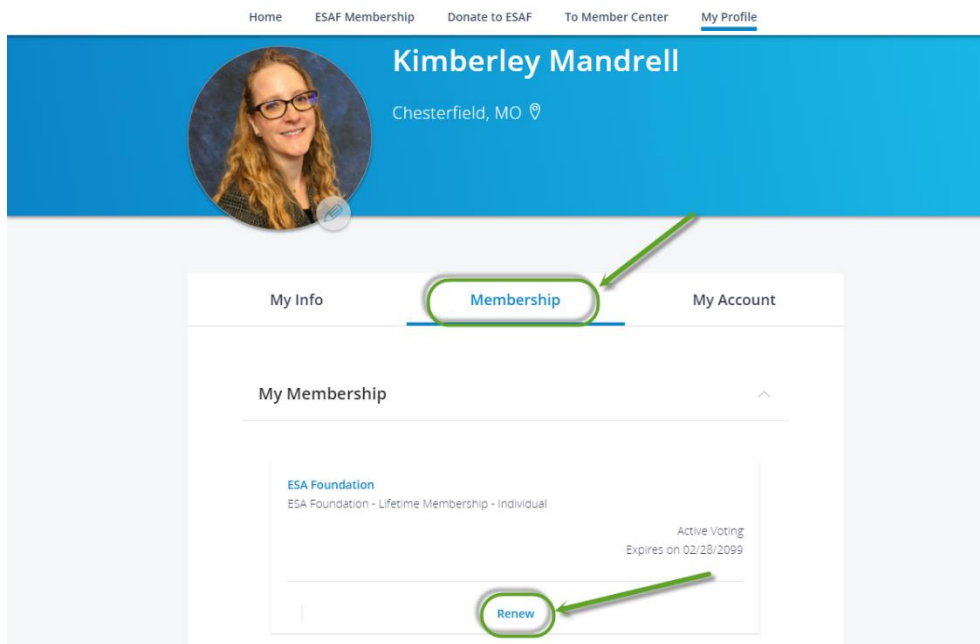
Home ESAF Membership Donate to ESAF To Member Center My Profile

Kimberley Mandrell

Chesterfield, MO

My Info Membership My Account

My Membership

ESA Foundation

ESA Foundation - Lifetime Membership - Individual

Active Voting
Expires on 02/28/2099

Renew